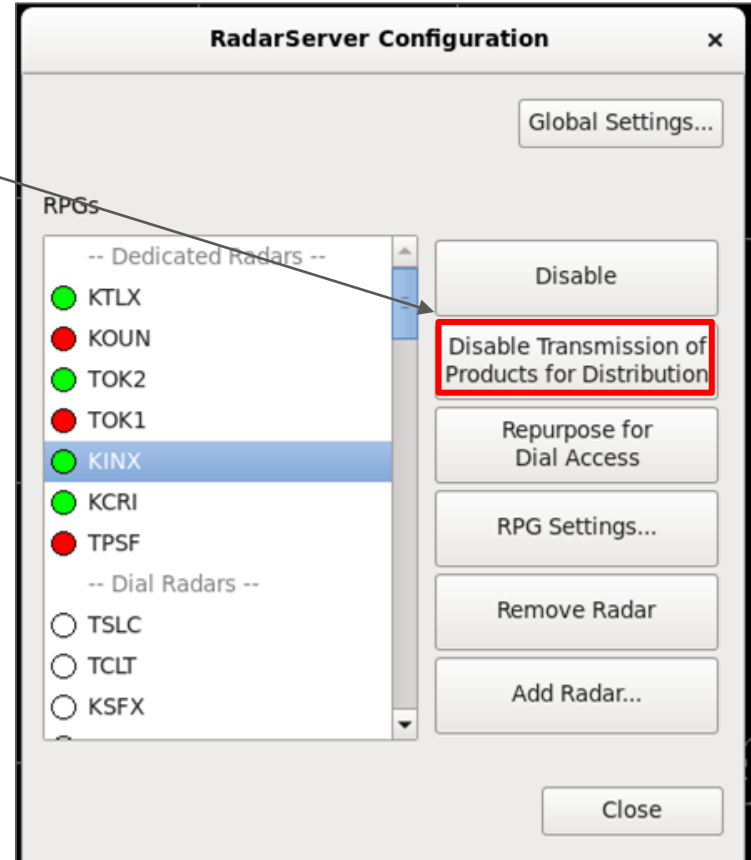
RadarServer Configuration ×

Global Settings...

RPGs

-- Dedicated Radars --
KTLX
KOUN
TOK2
TOK1
KINX
KCRI
TPSF
-- Dial Radars --
TSLC
TCLT
KSFX

Disable

Disable Transmission of Products for Distribution

Repurpose for Dial Access

RPG Settings...

Remove Radar

Add Radar...

Close